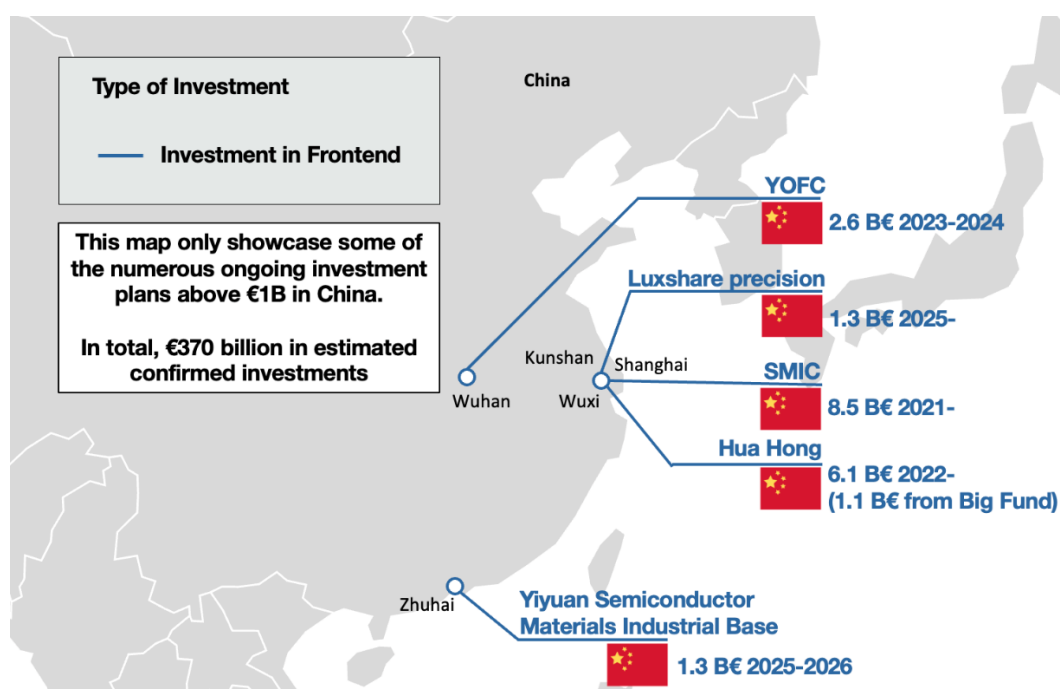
Type of Investment

Investment in Frontend

China

This map only showcase some of the numerous ongoing investment plans above €1B in China.

In total, €370 billion in estimated confirmed investments

YOFC

2.6 B€ 2023-2024

Luxshare precision

1.3 B€ 2025-

Kunshan

Shanghai

SMIC

Wuhan

Wuxi

8.5 B€ 2021-

Hua Hong

6.1 B€ 2022-
(1.1 B€ from Big Fund)

Zhuhai

Yiyuan Semiconductor Materials Industrial Base

1.3 B€ 2025-2026